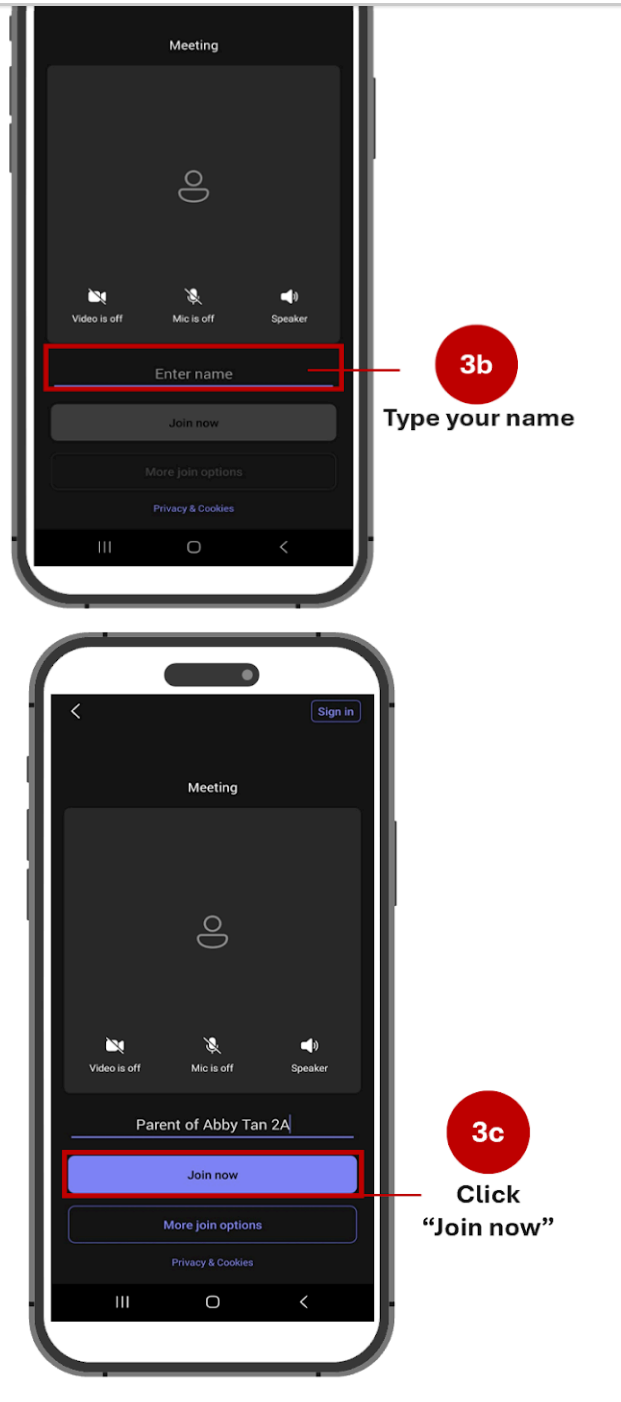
Meeting

Video is off
Mic is off
Speaker

Enter name

Join now

More join options

Privacy & Cookies

3b
Type your name

Sign in

Meeting

Video is off
Mic is off
Speaker

Parent of Abby Tan 2A

Join now

More join options

Privacy & Cookies

3c
Click
"Join now"